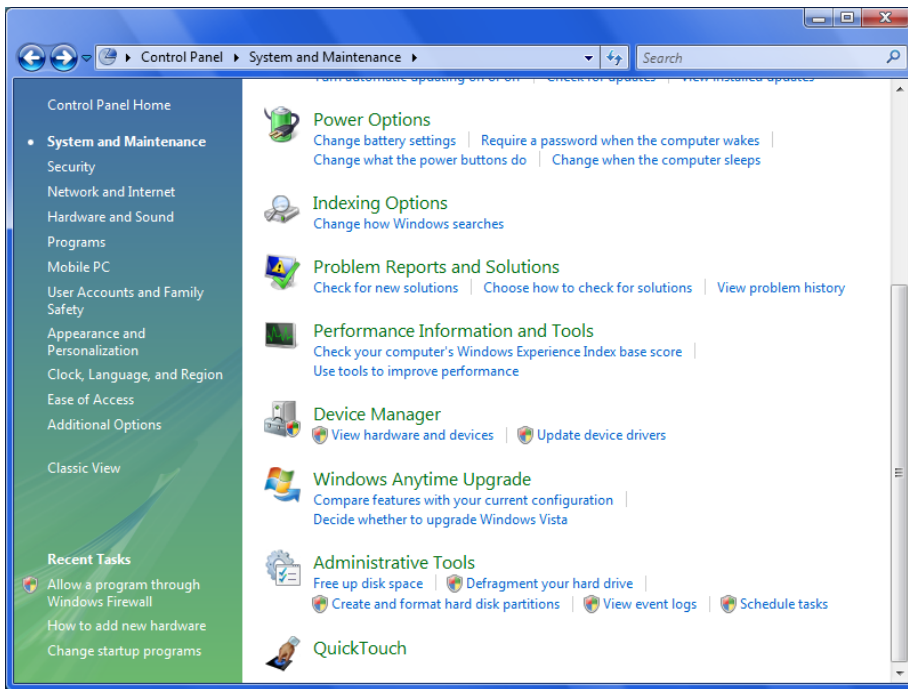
Control Panel ▸ System and Maintenance ▸

Search

Control Panel Home

System and Maintenance
Security
Network and Internet
Hardware and Sound
Programs
Mobile PC
User Accounts and Family Safety
Appearance and Personalization
Clock, Language, and Region
Ease of Access
Additional Options

Classic View

Recent Tasks
Allow a program through Windows Firewall
How to add new hardware
Change startup programs

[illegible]

Power Options
Change battery settings | Require a password when the computer wakes | Change what the power buttons do | Change when the computer sleeps

Indexing Options
Change how Windows searches

Problem Reports and Solutions
Check for new solutions | Choose how to check for solutions | View problem history

Performance Information and Tools
Check your computer's Windows Experience Index base score | Use tools to improve performance

Device Manager
View hardware and devices | Update device drivers

Windows Anytime Upgrade
Compare features with your current configuration | Decide whether to upgrade Windows Vista

Administrative Tools
Free up disk space | Defragment your hard drive | Create and format hard disk partitions | View event logs | Schedule tasks

QuickTouch